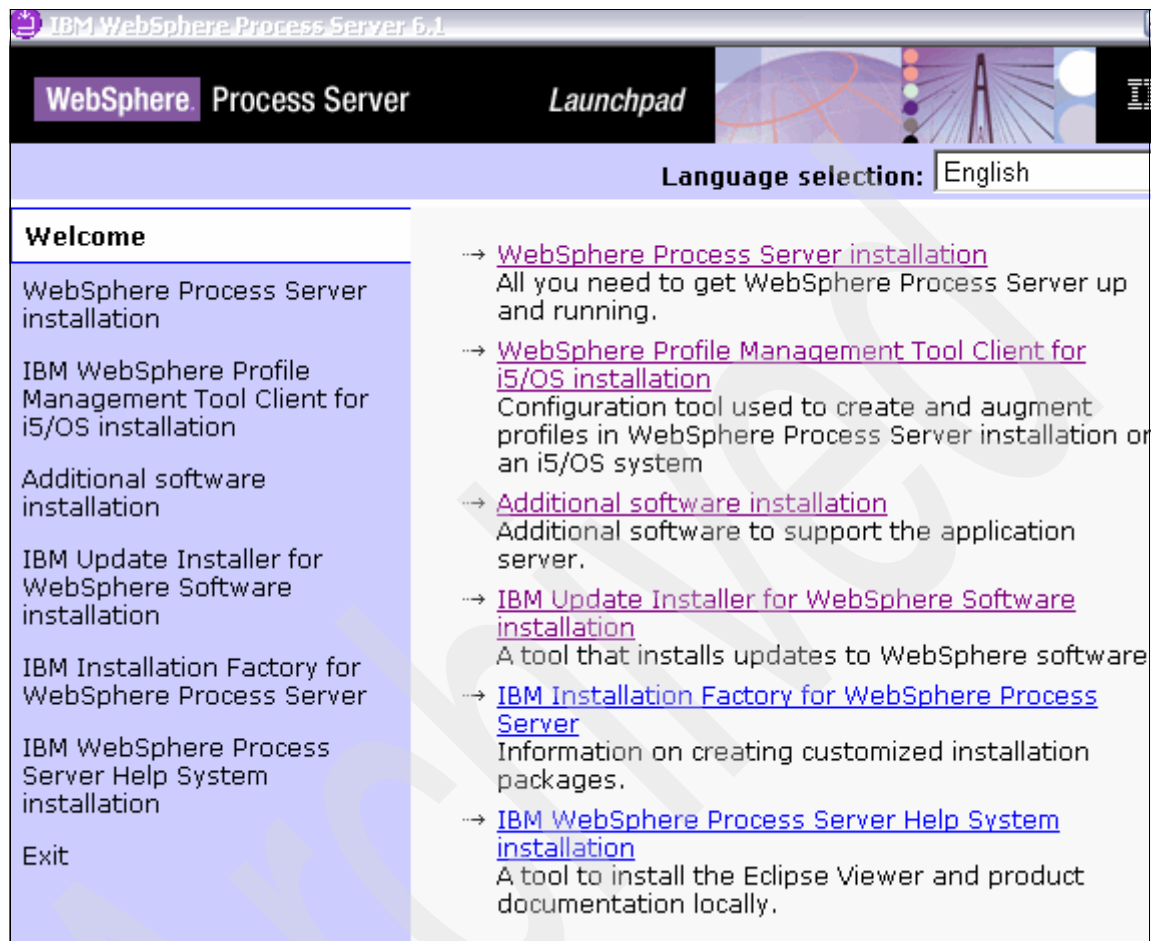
IBM WebSphere Process Server 6.1

WebSphere. Process Server

Launchpad

Language selection: English

Welcome

WebSphere Process Server installation

IBM WebSphere Profile Management Tool Client for i5/OS installation

Additional software installation

IBM Update Installer for WebSphere Software installation

IBM Installation Factory for WebSphere Process Server

IBM WebSphere Process Server Help System installation

Exit

→ WebSphere Process Server installation
All you need to get WebSphere Process Server up and running.

→ WebSphere Profile Management Tool Client for i5/OS installation
Configuration tool used to create and augment profiles in WebSphere Process Server installation o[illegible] an i5/OS system

→ Additional software installation
Additional software to support the application server.

→ IBM Update Installer for WebSphere Software installation
A tool that installs updates to WebSphere software

→ IBM Installation Factory for WebSphere Process Server
Information on creating customized installation packages.

→ IBM WebSphere Process Server Help System installation
A tool to install the Eclipse Viewer and product documentation locally.